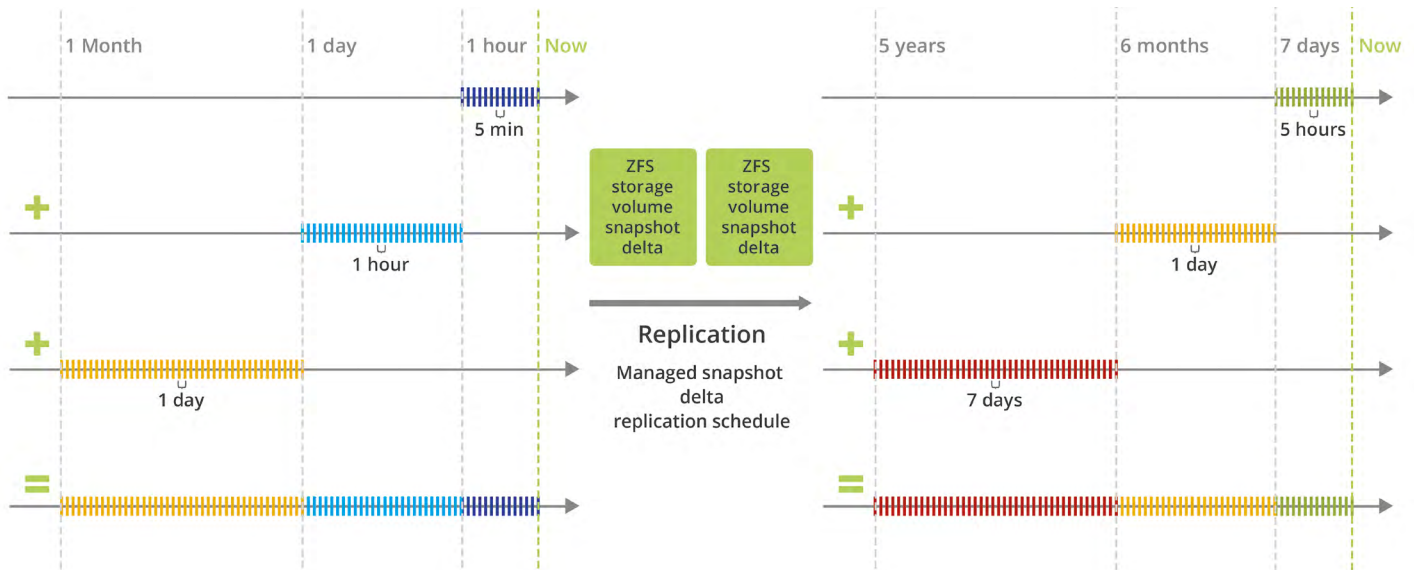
1 Month

1 day

1 hour

Now

5 min

+

1 hour

+

1 day

=

ZFS storage volume snapshot delta

ZFS storage volume snapshot delta

Replication

Managed snapshot delta replication schedule

5 years

6 months

7 days

Now

5 hours

+

1 day

+

7 days

=